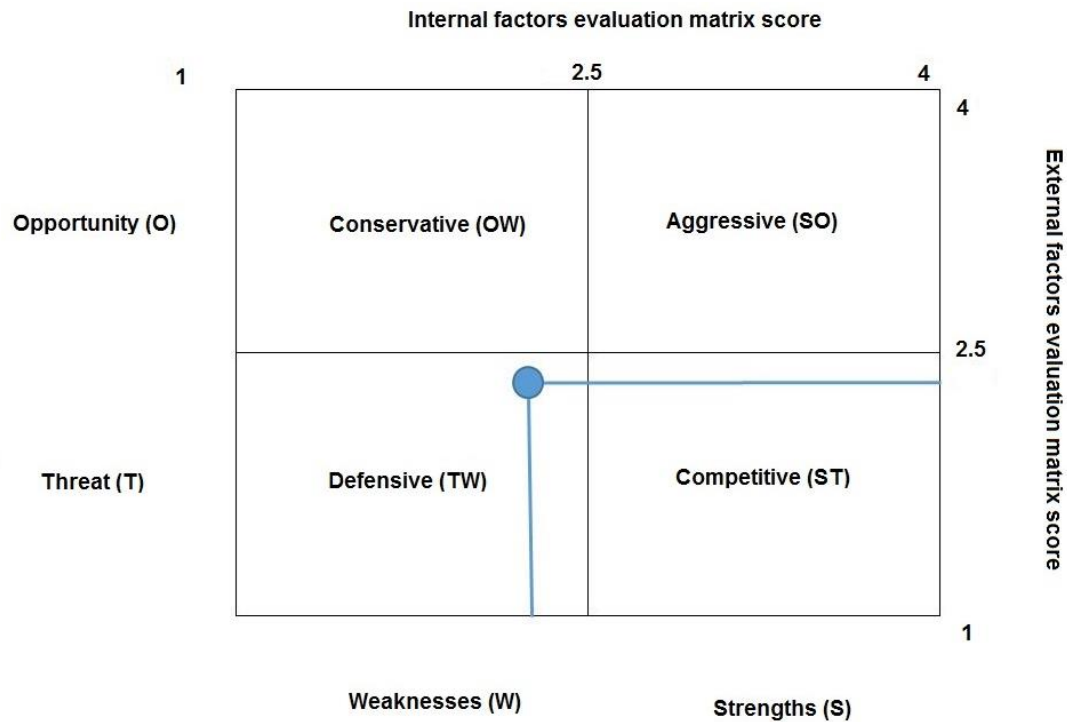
Internal factors evaluation matrix score

1

2.5

4

4

Opportunity (O)

Conservative (OW)

Aggressive (SO)

External factors evaluation matrix score

2.5

Threat (T)

Defensive (TW)

Competitive (ST)

1

Weaknesses (W)

Strengths (S)